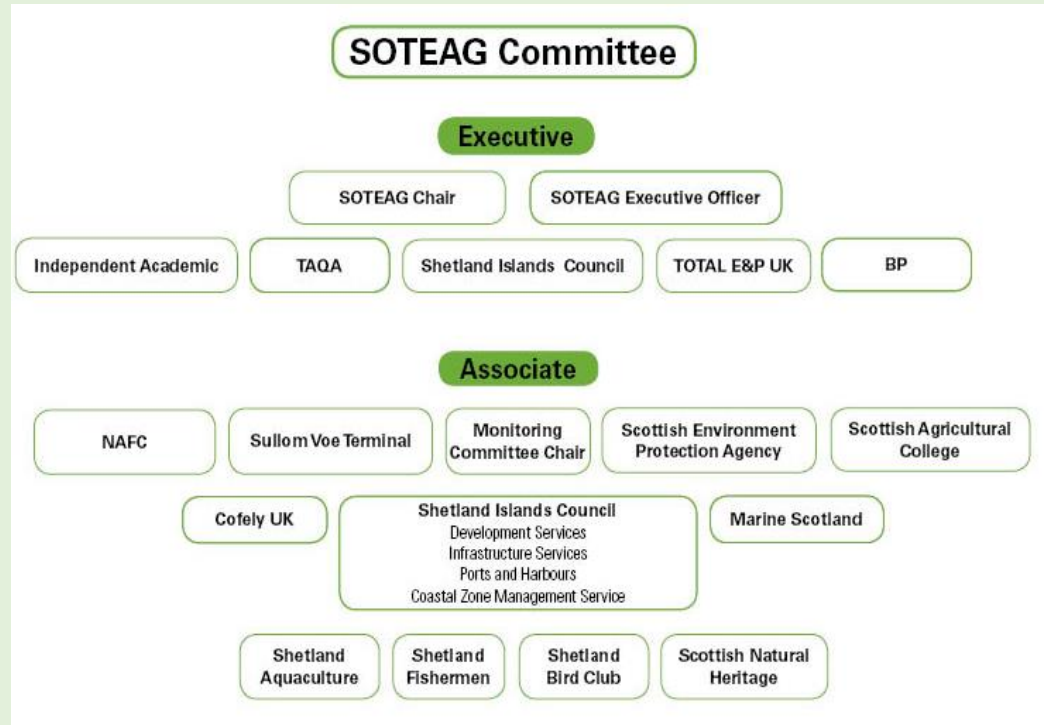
SOTEAG Committee

Executive

SOTEAG Chair

SOTEAG Executive Officer

Independent Academic

TAQA

Shetland Islands Council

TOTAL E&P UK

BP

Associate

NAFC

Sullom Voe Terminal

Monitoring Committee Chair

Scottish Environment Protection Agency

Scottish Agricultural College

Cofely UK

Shetland Islands Council
Development Services
Infrastructure Services
Ports and Harbours
Coastal Zone Management Service

Marine Scotland

Shetland Aquaculture

Shetland Fishermen

Shetland Bird Club

Scottish Natural Heritage